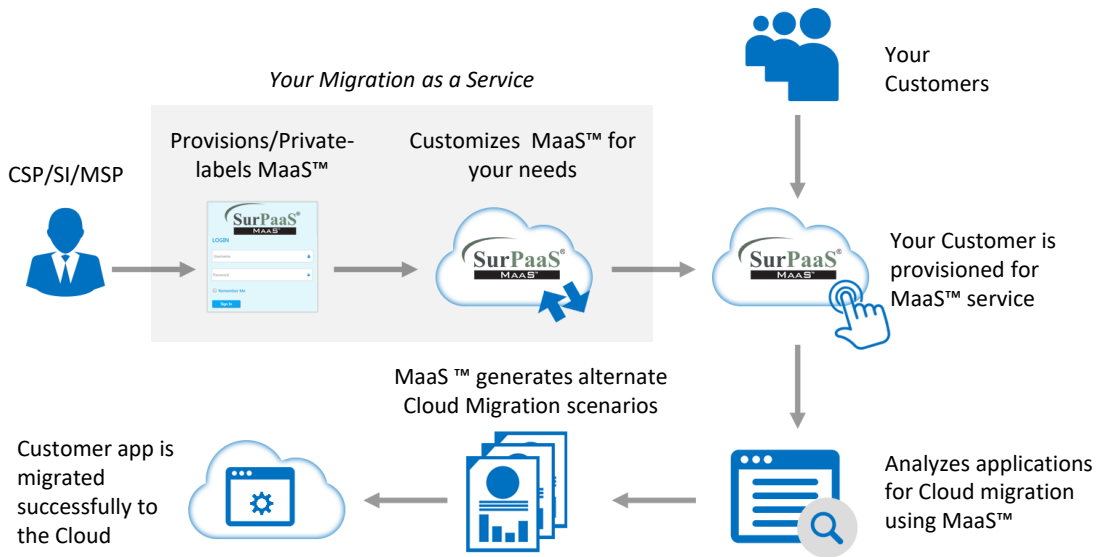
Your Migration as a Service

CSP/SI/MSP

Provisions/Private-labels MaaS™

SurPaaS®
MAAS
LOGIN
Username
Password
Remember Me
Sign In

Customizes MaaS™ for your needs

SurPaaS®
MAAS

Your Customers

SurPaaS®
MAAS

Your Customer is provisioned for MaaS™ service

MaaS ™ generates alternate Cloud Migration scenarios

Customer app is migrated successfully to the Cloud

Analyzes applications for Cloud migration using MaaS™